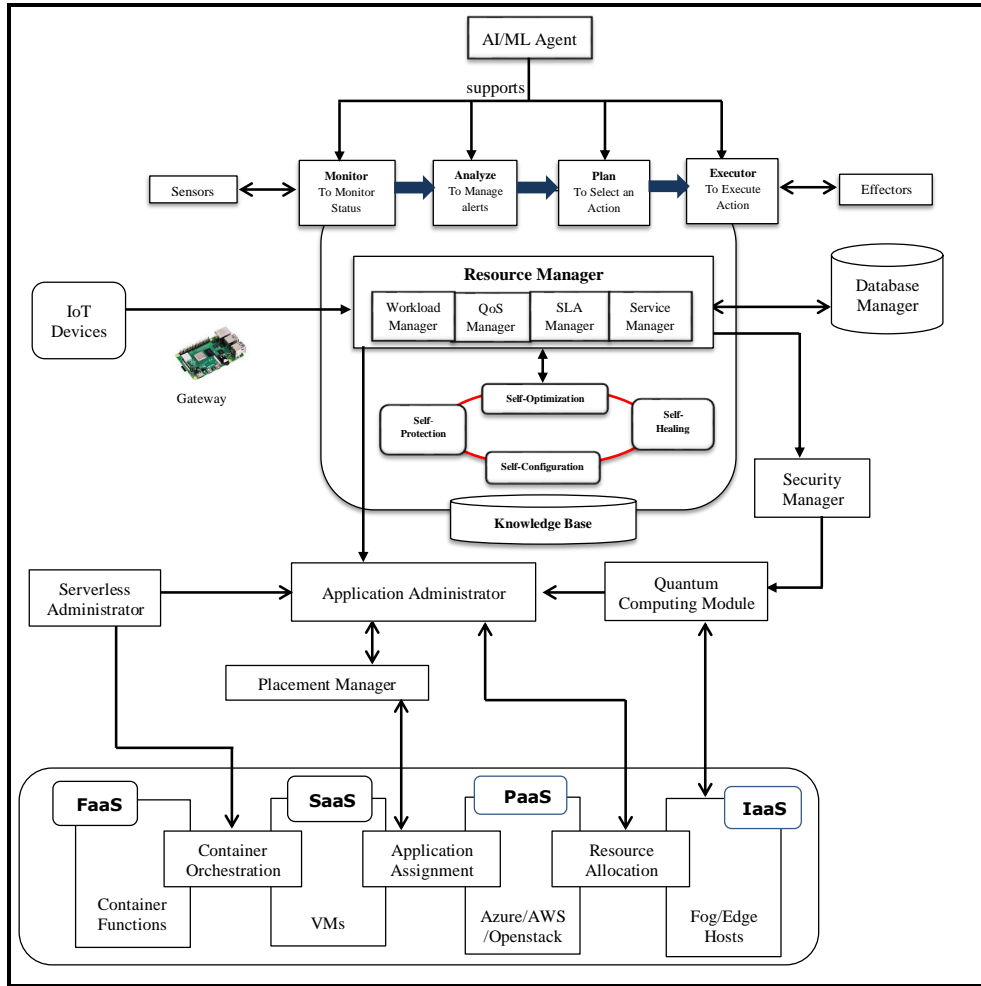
AI/ML Agent

supports

Sensors

Monitor
To Monitor Status

Analyze
To Manage alerts

Plan
To Select an Action

Executor
To Execute Action

Effectors

IoT Devices

Gateway

Resource Manager

Workload Manager

QoS Manager

SLA Manager

Service Manager

Database Manager

Self-Optimization

Self-Protection

Self-Healing

Self-Configuration

Knowledge Base

Security Manager

Serverless Administrator

Application Administrator

Quantum Computing Module

Placement Manager

FaaS

SaaS

PaaS

IaaS

Container Orchestration

Application Assignment

Resource Allocation

Container Functions

VMs

Azure/AWS /Openstack

Fog/Edge Hosts